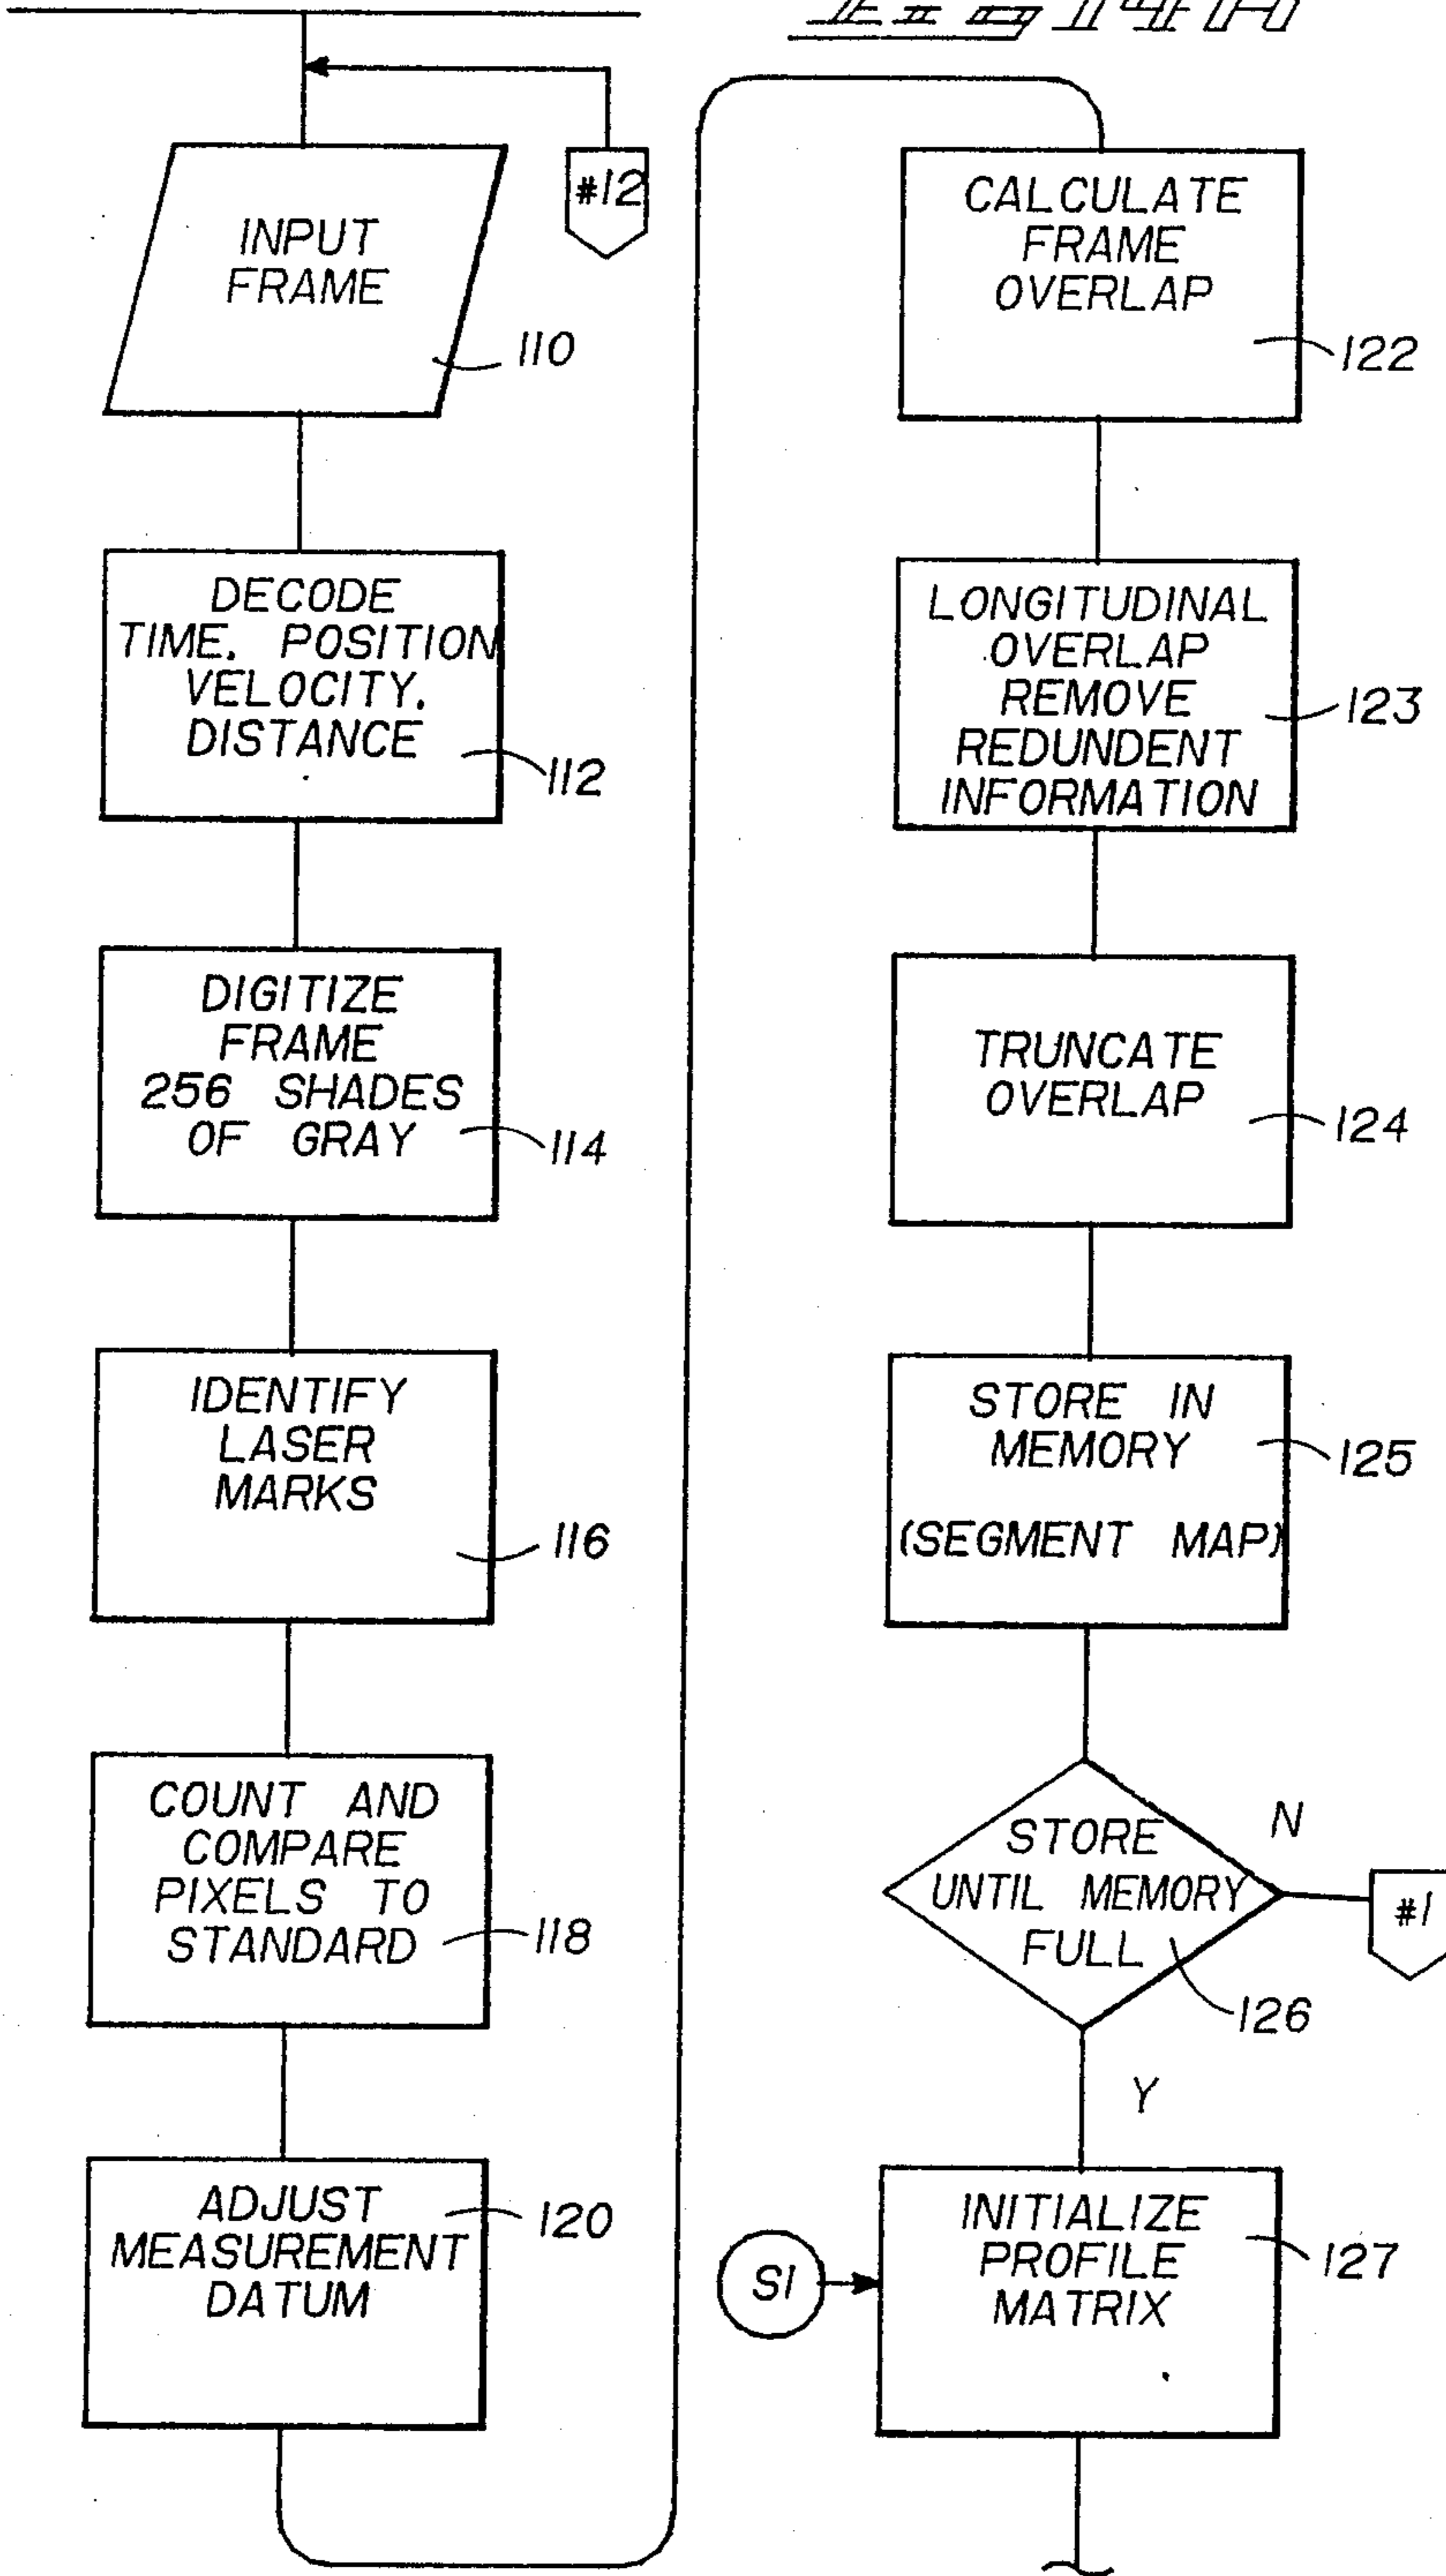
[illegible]

#12

INPUT FRAME

110

DECODE TIME, POSITION VELOCITY, DISTANCE

112

DIGITIZE FRAME 256 SHADES OF GRAY

114

IDENTIFY LASER MARKS

116

COUNT AND COMPARE PIXELS TO STANDARD

118

ADJUST MEASUREMENT DATUM

120

CALCULATE FRAME OVERLAP

122

LONGITUDINAL OVERLAP REMOVE REDUNDENT INFORMATION

123

TRUNCATE OVERLAP

124

STORE IN MEMORY

(SEGMENT MAP)

125

STORE UNTIL MEMORY FULL

126

N

#1

Y

SI

INITIALIZE PROFILE MATRIX

127